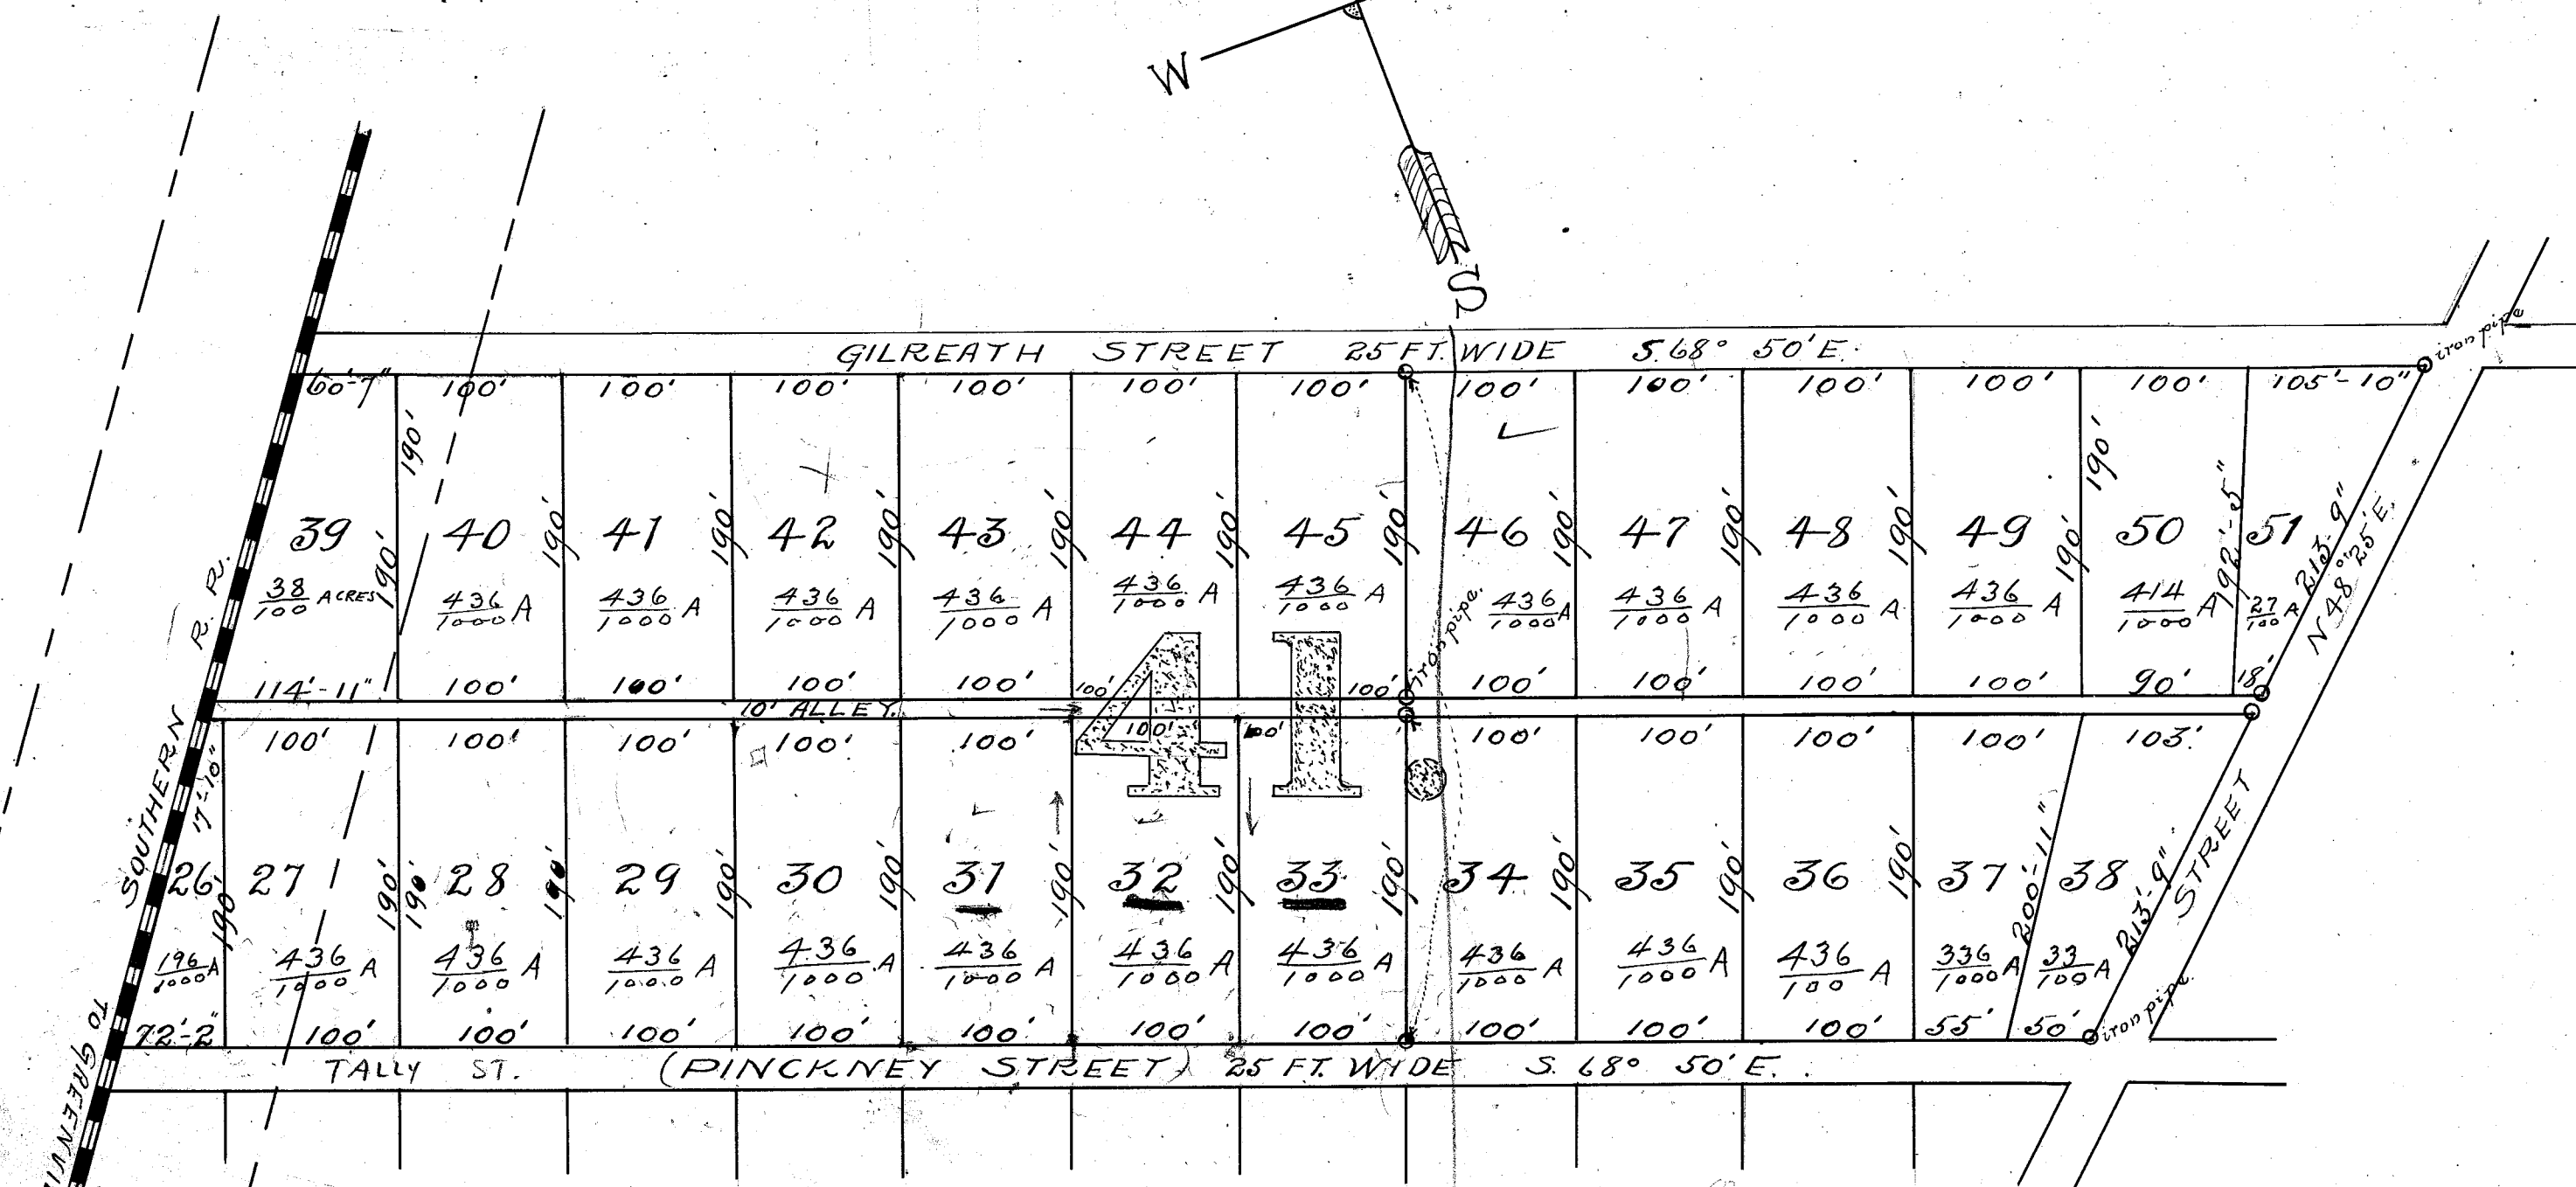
W

S

GILREATH STREET 25 FT. WIDE S. 68° 50' E.

60'-7" 100' 100' 100' 100' 100' 100' 100' 100' 100' 100' 100' 105'-10"

iron pipe

190' 190' 190' 190' 190' 190' 190' 190' 190' 190' 190' 190' 192'-5"

39 $\frac{38}{100}$ ACRES

40 $\frac{436}{1000}$ A

41 $\frac{436}{1000}$ A

42 $\frac{436}{1000}$ A

43 $\frac{436}{1000}$ A

44 $\frac{436}{1000}$ A

45 $\frac{436}{1000}$ A

46 $\frac{436}{1000}$ A

47 $\frac{436}{1000}$ A

48 $\frac{436}{1000}$ A

49 $\frac{436}{1000}$ A

50 $\frac{414}{1000}$ A

51 $\frac{27}{100}$ A

213'-9" N 48° 25' E.

iron pipe

114'-11" 100' 100' 100' 100' 100' 100' 100' 100' 100' 100' 90' 18'

10' ALLEY

41

100' 100' 100' 100' 100' 100' 100' 100' 100' 100' 100' 103'

SOUTHERN R. R.

17'-10"

26 $\frac{196}{1000}$ A

27 $\frac{436}{1000}$ A

28 $\frac{436}{1000}$ A

29 $\frac{436}{1000}$ A

30 $\frac{436}{1000}$ A

31 $\frac{436}{1000}$ A

32 $\frac{436}{1000}$ A

33 $\frac{436}{1000}$ A

34 $\frac{436}{1000}$ A

35 $\frac{436}{1000}$ A

36 $\frac{436}{100}$ A

37 $\frac{336}{1000}$ A

38 $\frac{33}{100}$ A

190 190' 190' 190' 190' 190' 190' 190' 190' 190' 200'-11" 213'-9"

STREET

iron pipe

72'-2" 100' 100' 100' 100' 100' 100' 100' 100' 100' 100' 55' 50'

TALLY ST. (PINCKNEY STREET) 25 FT. WIDE S. 68° 50' E.

TO GREENVI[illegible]